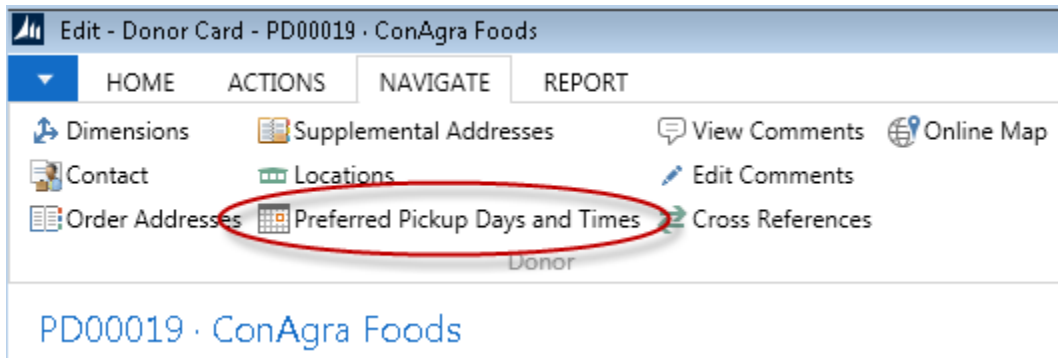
Edit - Donor Card - PD00019 · ConAgra Foods

HOME ACTIONS NAVIGATE REPORT

Dimensions
Contact
Order Addresses
Supplemental Addresses
Locations
Preferred Pickup Days and Times
View Comments
Edit Comments
Cross References
Online Map

Donor

PD00019 · ConAgra Foods